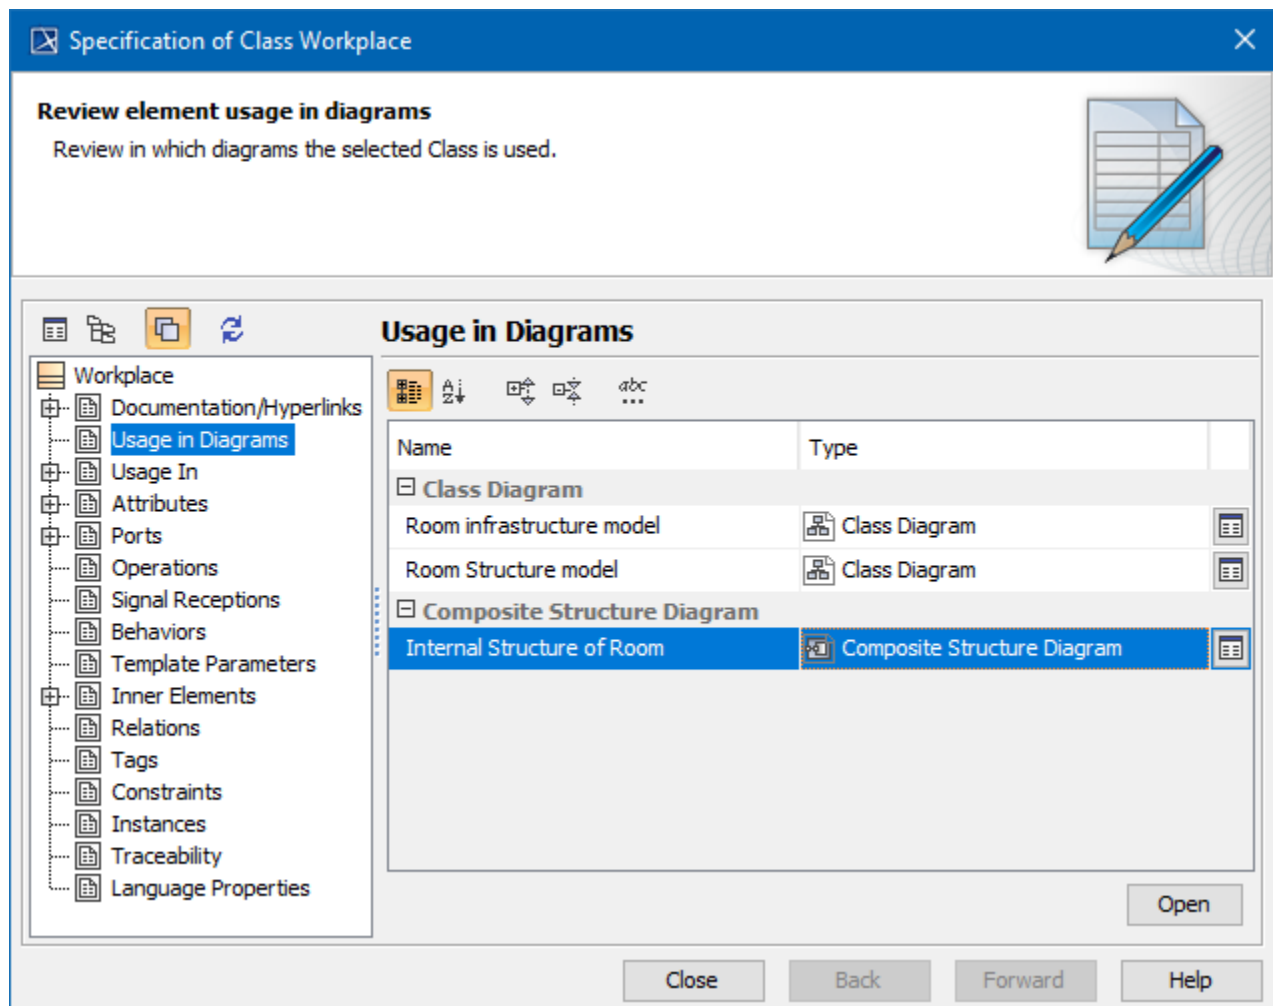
Specification of Class Workplace

Review element usage in diagrams

Review in which diagrams the selected Class is used.

Workplace
Documentation/Hyperlinks
Usage in Diagrams
Usage In
Attributes
Ports
Operations
Signal Receptions
Behaviors
Template Parameters
Inner Elements
Relations
Tags
Constraints
Instances
Traceability
Language Properties

Usage in Diagrams

abc

| Name | Type |
|---|---|
| Class Diagram | |
| Room infrastructure model | Class Diagram |
| Room Structure model | Class Diagram |
| Composite Structure Diagram | |
| Internal Structure of Room | Composite Structure Diagram |

Open

Close Back Forward Help